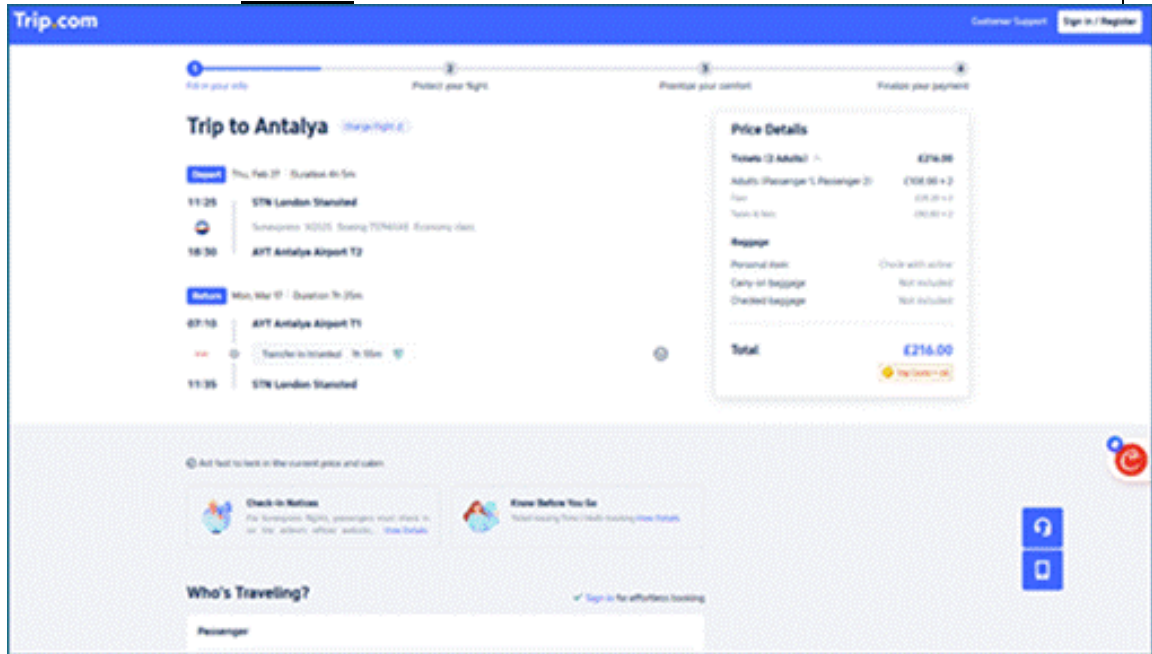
Trip.com

Customer Support

Sign In / Register

1 Fill in your info

2 Protect your flight

3 Prioritize your comfort

4 Finalize your payment

Trip to Antalya

Change flight

Depart Thu, Feb 27 Duration 4h 5m

11:25 STN London Stansted

SunExpress XQ525 Boeing 737-800 Economy class

18:30 AYT Antalya Airport T2

Return Mon, Mar 17 Duration 7h 25m

07:10 AYT Antalya Airport T1

Transfer in Istanbul 1h 55m

11:35 STN London Stansted

Price Details

Tickets (2 Adults)

£216.00

Adults (Passenger 1, Passenger 2)

£108.00 × 2

Fare

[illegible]

Taxes & fees

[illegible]

Baggage

Personal item

Check with airline

Carry-on baggage

Not included

Checked baggage

Not included

Total

£216.00

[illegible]

Act fast to lock in the current price and sales

Check-In Notices

For Sunexpress flights, passengers must check in on the airline's official website... View Details

Know Before You Go

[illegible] View Details

Who's Traveling?

Sign in for effortless booking

Passenger